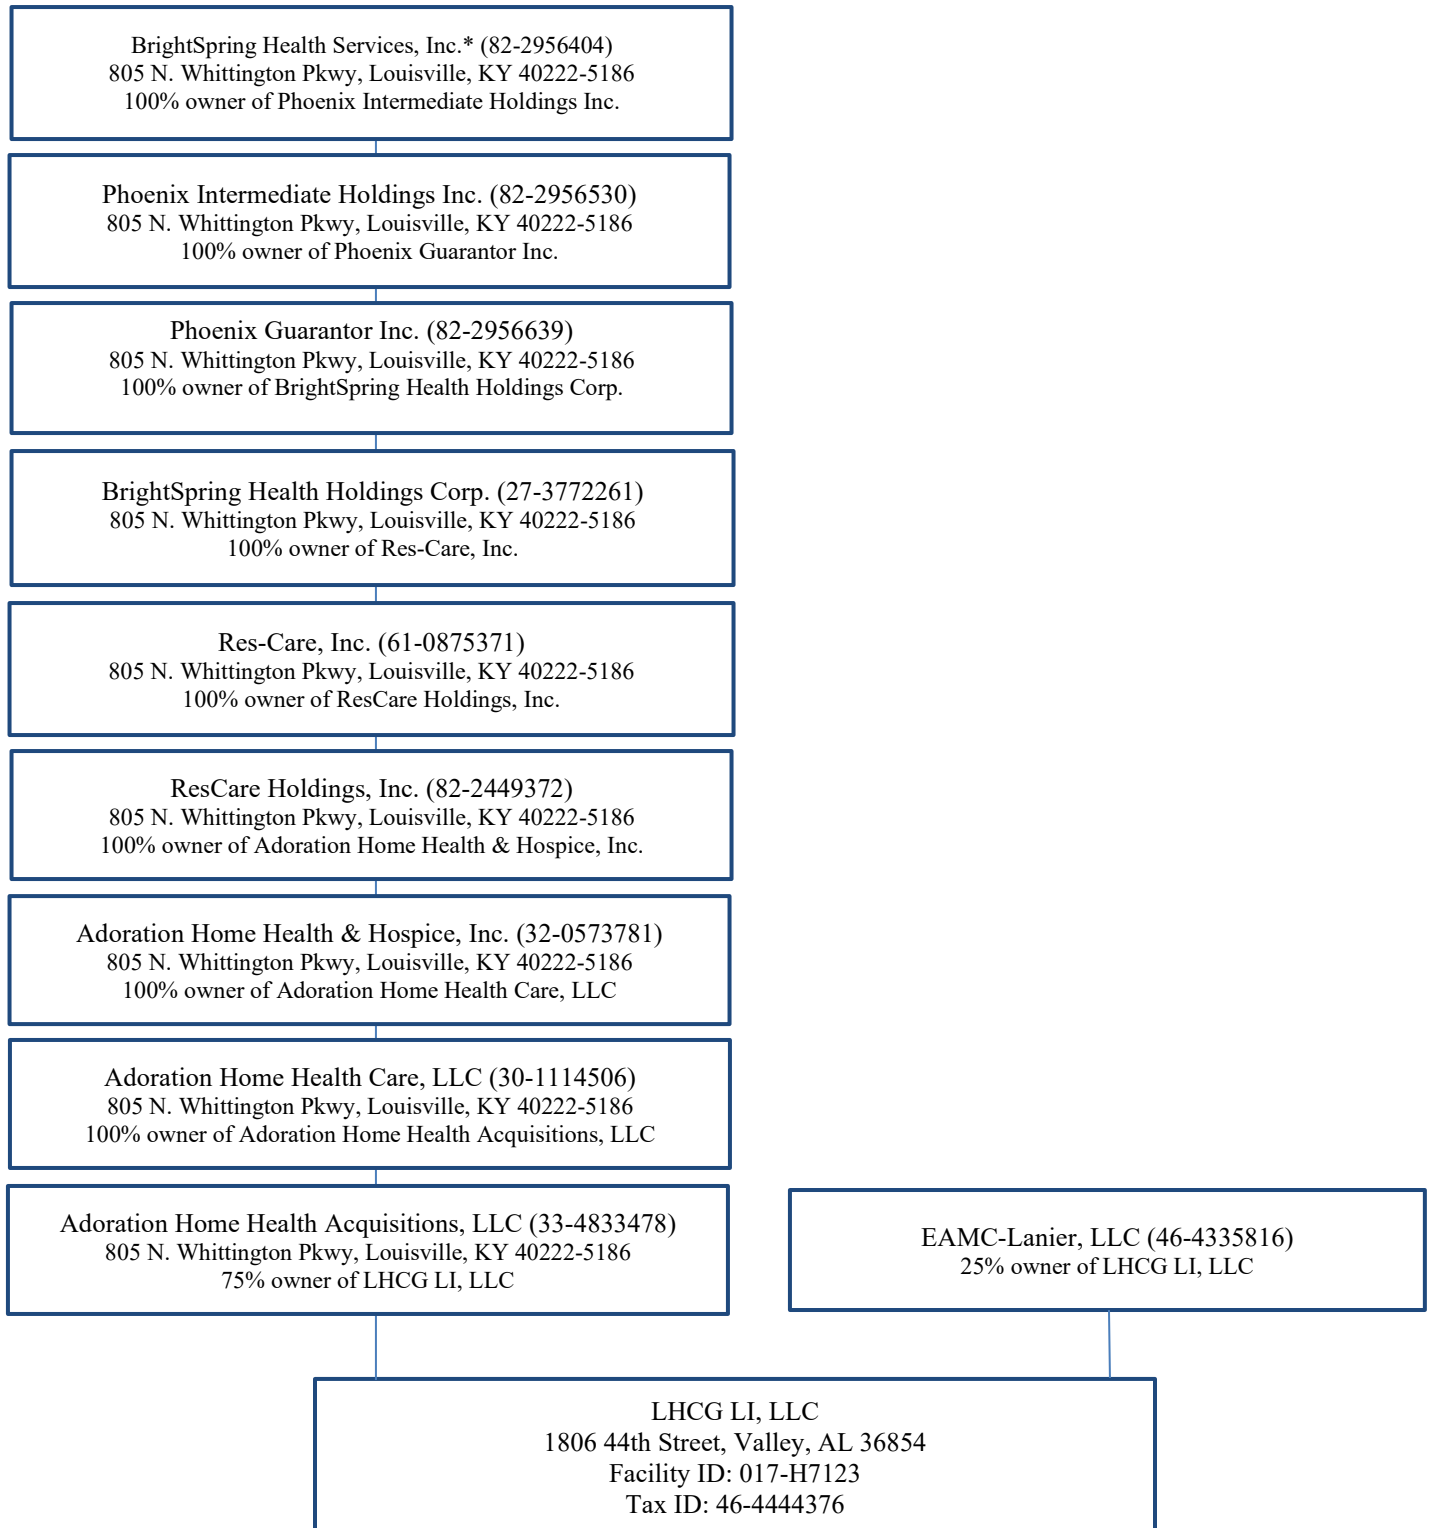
BrightSpring Health Services, Inc.* (82-2956404)
805 N. Whittington Pkwy, Louisville, KY 40222-5186
100% owner of Phoenix Intermediate Holdings Inc.

Phoenix Intermediate Holdings Inc. (82-2956530)
805 N. Whittington Pkwy, Louisville, KY 40222-5186
100% owner of Phoenix Guarantor Inc.

Phoenix Guarantor Inc. (82-2956639)
805 N. Whittington Pkwy, Louisville, KY 40222-5186
100% owner of BrightSpring Health Holdings Corp.

BrightSpring Health Holdings Corp. (27-3772261)
805 N. Whittington Pkwy, Louisville, KY 40222-5186
100% owner of Res-Care, Inc.

Res-Care, Inc. (61-0875371)
805 N. Whittington Pkwy, Louisville, KY 40222-5186
100% owner of ResCare Holdings, Inc.

ResCare Holdings, Inc. (82-2449372)
805 N. Whittington Pkwy, Louisville, KY 40222-5186
100% owner of Adoration Home Health & Hospice, Inc.

Adoration Home Health & Hospice, Inc. (32-0573781)
805 N. Whittington Pkwy, Louisville, KY 40222-5186
100% owner of Adoration Home Health Care, LLC

Adoration Home Health Care, LLC (30-1114506)
805 N. Whittington Pkwy, Louisville, KY 40222-5186
100% owner of Adoration Home Health Acquisitions, LLC

Adoration Home Health Acquisitions, LLC (33-4833478)
805 N. Whittington Pkwy, Louisville, KY 40222-5186
75% owner of LHCG LI, LLC

EAMC-Lanier, LLC (46-4335816)
25% owner of LHCG LI, LLC

LHCG LI, LLC
1806 44th Street, Valley, AL 36854
Facility ID: 017-H7123
Tax ID: 46-4444376